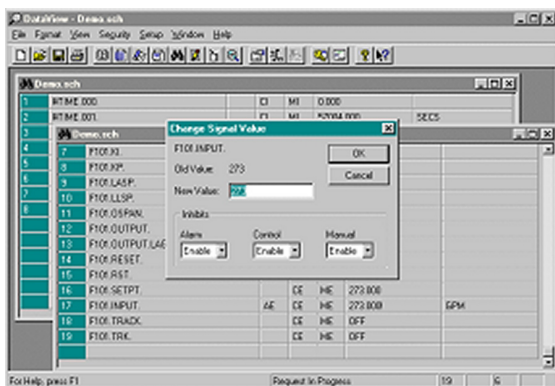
DataView - Demo.sch

File Format View Security Setup Window Help

Demo.sch

| 1 | RTIME.000 | | DI | MI | 0.000 | |
|---|---|---|---|---|---|---|
| 2 | RTIME.001 | | DI | MI | 52094.000 | SECS |

Demo.sch

| 7 | F101.KI. | | | | | |
|---|---|---|---|---|---|---|
| 8 | F101.KP. | | | | | |
| 9 | F101.LASP. | | | | | |
| 10 | F101.LLSP. | | | | | |
| 11 | F101.OSPAN. | | | | | |
| 12 | F101.OUTPUT. | | | | | |
| 13 | F101.OUTPUT.LA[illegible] | | | | | |
| 14 | F101.RESET. | | | | | |
| 15 | F101.RST. | | | | | |
| 16 | F101.SETPT. | | CE | ME | 273.000 | |
| 17 | F101.INPUT. | AE | CE | ME | 273.000 | GPM |
| 18 | F101.TRACK. | | CE | ME | OFF | |
| 19 | F101.TRK. | | CE | ME | OFF | |

Change Signal Value

F101.INPUT.

Old Value: 273

New Value: 350

OK

Cancel

Inhibits

Alarm
Enable

Control
Enable

Manual
Enable

For Help, press F1

Request In Progress

19

6